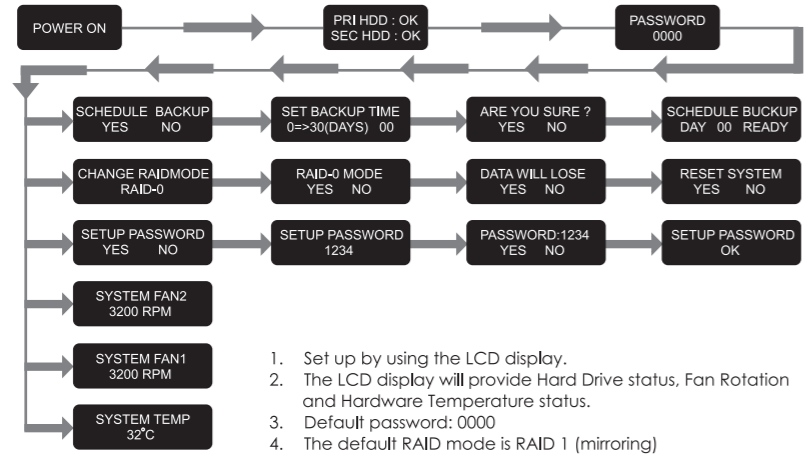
POWER ON

PRI HDD : OK
SEC HDD : OK

PASSWORD
0000

SCHEDULE BACKUP
YES NO

SET BACKUP TIME
0=>30(DAYS) 00

ARE YOU SURE ?
YES NO

SCHEDULE BUCKUP
DAY 00 READY

CHANGE RAIDMODE
RAID-0

RAID-0 MODE
YES NO

DATA WILL LOSE
YES NO

RESET SYSTEM
YES NO

SETUP PASSWORD
YES NO

SETUP PASSWORD
1234

PASSWORD:1234
YES NO

SETUP PASSWORD
OK

SYSTEM FAN2
3200 RPM

SYSTEM FAN1
3200 RPM

SYSTEM TEMP
32°C

1. Set up by using the LCD display.
2. The LCD display will provide Hard Drive status, Fan Rotation and Hardware Temperature status.
3. Default password: 0000
4. The default RAID mode is RAID 1 (mirroring)